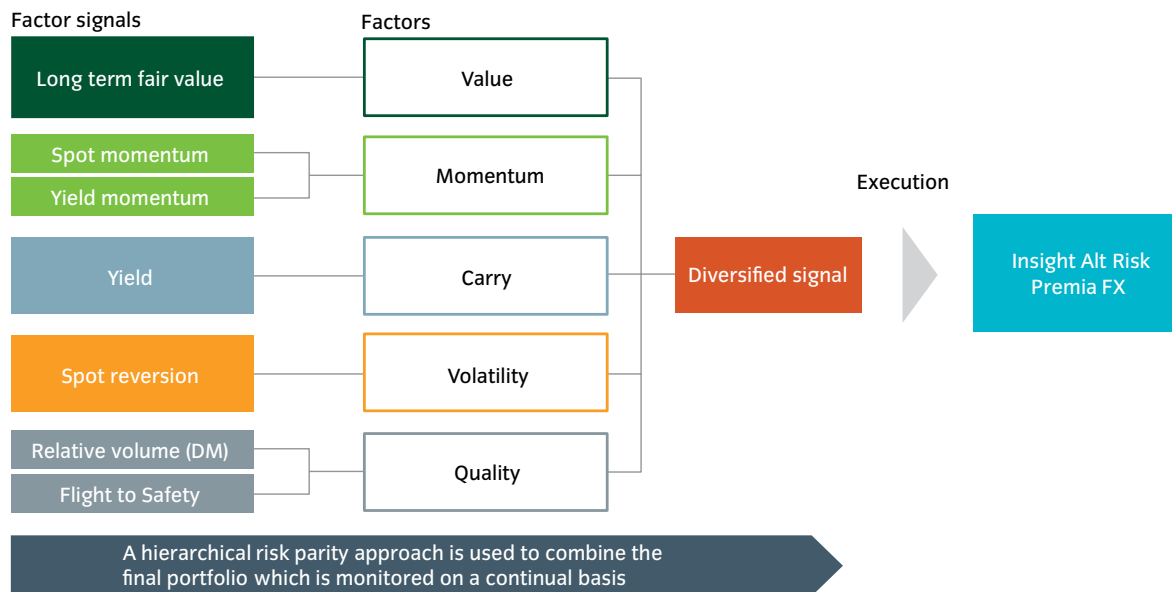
Factor signals

Factors

Long term fair value

Value

Spot momentum

Yield momentum

Momentum

Execution

Yield

Carry

Diversified signal

Insight Alt Risk Premia FX

Spot reversion

Volatility

Relative volume (DM)

Flight to Safety

Quality

A hierarchical risk parity approach is used to combine the final portfolio which is monitored on a continual basis